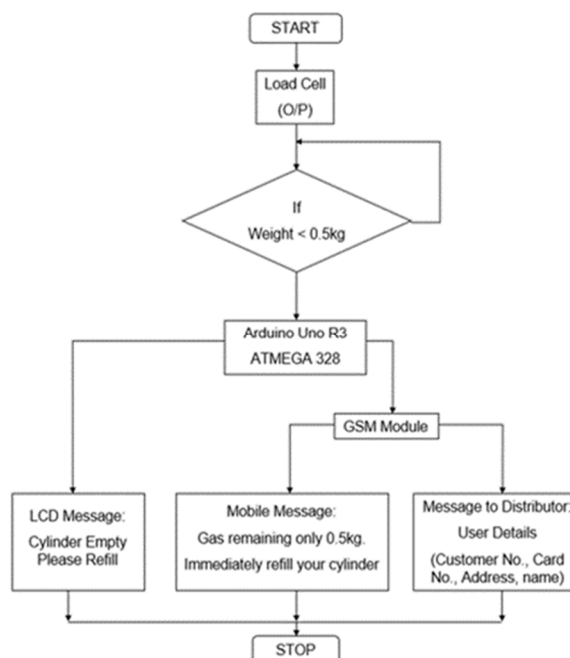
START

Load Cell
(O/P)

If
Weight < 0.5kg

Arduino Uno R3
ATMEGA 328

GSM Module

LCD Message:
Cylinder Empty
Please Refill

Mobile Message:
Gas remaining only 0.5kg.
Immediately refill your cylinder

Message to Distributor:
User Details
(Customer No., Card No., Address, name)

STOP